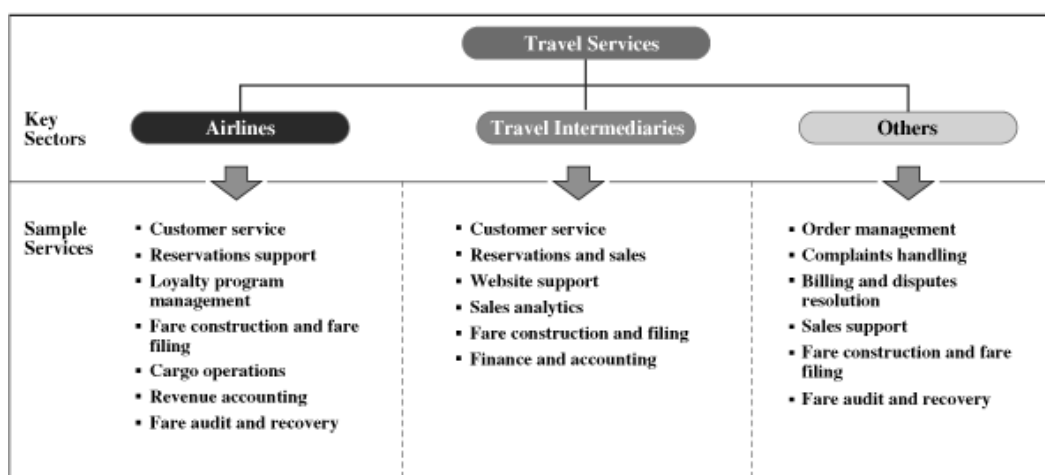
Travel Services

Key Sectors

Airlines

Travel Intermediaries

Others

Sample Services

- Customer service
- Reservations support
- Loyalty program management
- Fare construction and fare filing
- Cargo operations
- Revenue accounting
- Fare audit and recovery

- Customer service
- Reservations and sales
- Website support
- Sales analytics
- Fare construction and filing
- Finance and accounting

- Order management
- Complaints handling
- Billing and disputes resolution
- Sales support
- Fare construction and fare filing
- Fare audit and recovery